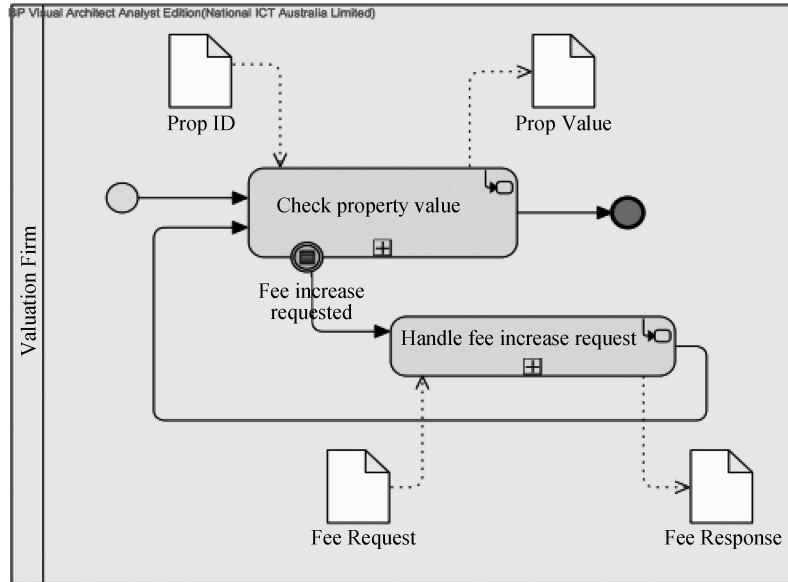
BP Visual Architect Analyst Edition(National ICT Australia Limited)

Valuation Firm

Prop ID

Prop Value

Check property value

Fee increase requested

Handle fee increase request

Fee Request

Fee Response